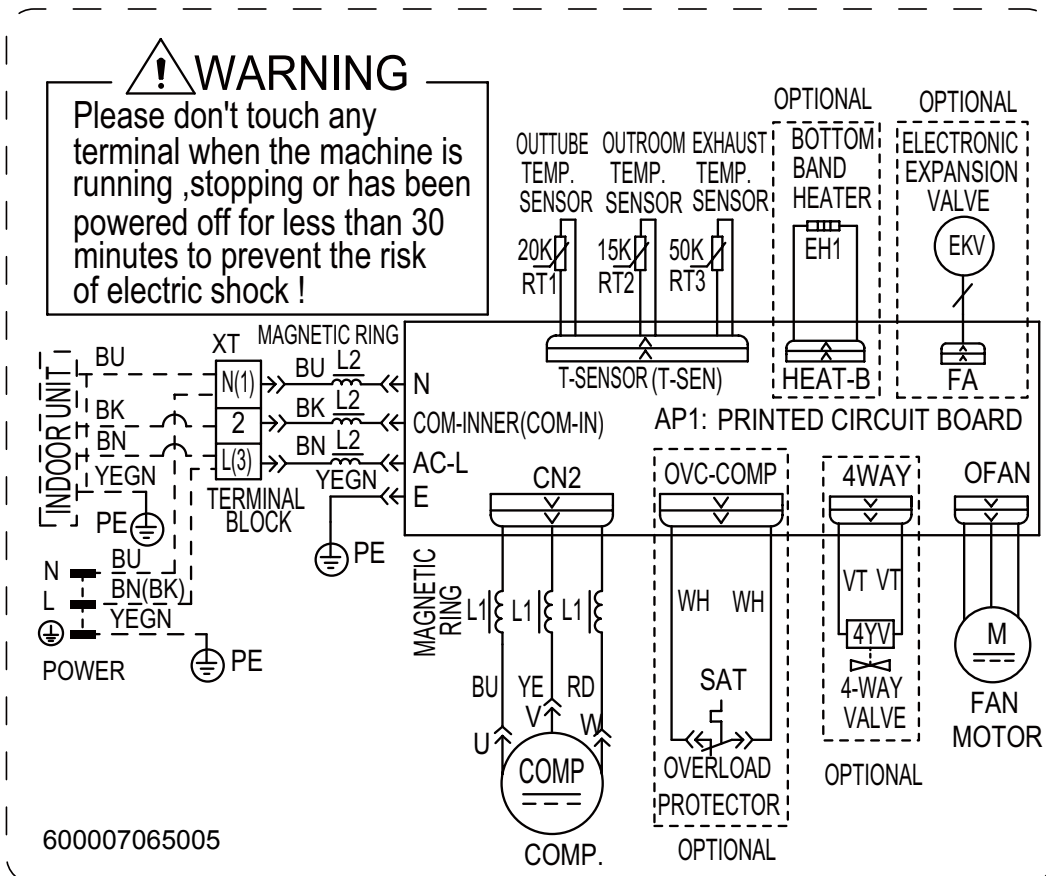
WARNING
Please don't touch any terminal when the machine is running ,stopping or has been powered off for less than 30 minutes to prevent the risk of electric shock !

OPTIONAL
OPTIONAL
OUTTUBE TEMP. SENSOR
OUTROOM TEMP. SENSOR
EXHAUST TEMP. SENSOR
BOTTOM BAND HEATER
ELECTRONIC EXPANSION VALVE
20K RT1
15K RT2
50K RT3
EH1
EKV
T-SENSOR(T-SEN)
HEAT-B
FA

INDOOR UNIT
BU
BK
BN
YEGN
PE
XT
N(1)
2
L(3)
TERMINAL BLOCK
MAGNETIC RING
BU L2
BK L2
BN L2
YEGN
PE
N
COM-INNER(COM-IN)
AC-L
E
AP1: PRINTED CIRCUIT BOARD
CN2
OVC-COMP
4WAY
OFAN

N
L
BU
BN(BK)
YEGN
POWER
PE

MAGNETIC RING
L1
L1
L1
BU
YE
RD
U
V
W
COMP
COMP.
WH
WH
SAT
OVERLOAD PROTECTOR
OPTIONAL
VT
VT
4YV
4-WAY VALVE
OPTIONAL
M
FAN MOTOR

600007065005